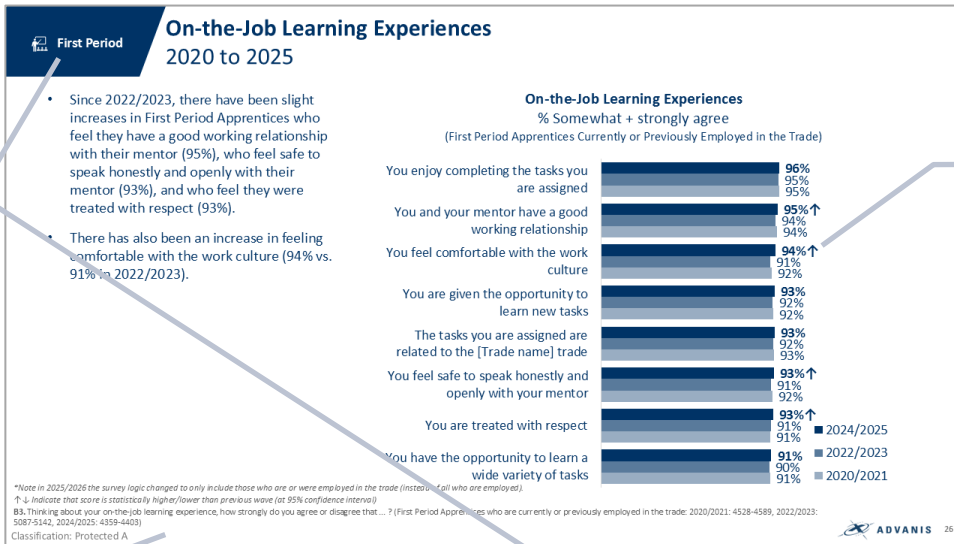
First Period

On-the-Job Learning Experiences
2020 to 2025

• Since 2022/2023, there have been slight increases in First Period Apprentices who feel they have a good working relationship with their mentor (95%), who feel safe to speak honestly and openly with their mentor (93%), and who feel they were treated with respect (93%).

• There has also been an increase in feeling comfortable with the work culture (94% vs. 91% in 2022/2023).

On-the-Job Learning Experiences
% Somewhat + strongly agree
(First Period Apprentices Currently or Previously Employed in the Trade)

| | 2024/2025 | 2022/2023 | 2020/2021 |
|---|---|---|---|
| You enjoy completing the tasks you are assigned | 96% | 95% | 95% |
| You and your mentor have a good working relationship | 95%↑ | 94% | 94% |
| You feel comfortable with the work culture | 94%↑ | 91% | 92% |
| You are given the opportunity to learn new tasks | 93% | 92% | 92% |
| The tasks you are assigned are related to the [Trade name] trade | 93% | 92% | 93% |
| You feel safe to speak honestly and openly with your mentor | 93%↑ | 91% | 92% |
| You are treated with respect | 93%↑ | 91% | 91% |
| You have the opportunity to learn a wide variety of tasks | 91% | 90% | 91% |

*Note in 2025/2026 the survey logic changed to only include those who are or were employed in the trade (instead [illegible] all who are employed).
↑↓ Indicate that score is statistically higher/lower than previous wave (at 95% confidence interval)
B3. Thinking about your on-the-job learning experience, how strongly do you agree or disagree that ... ? (First Period Appren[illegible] who are currently or previously employed in the trade: 2020/2021: 4528-4589, 2022/2023: 5087-5142, 2024/2025: 4359-4403)

Classification: Protected A

ADVANIS

26